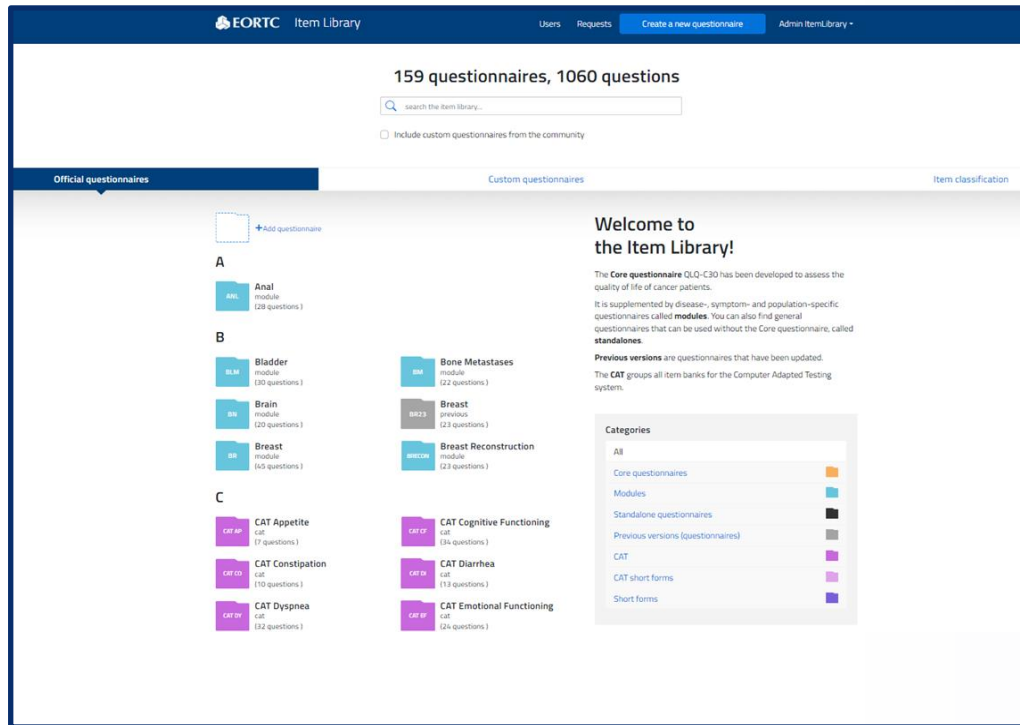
EORTC Item Library

Users Requests Create a new questionnaire Admin ItemLibrary

159 questionnaires, 1060 questions

search the item library...

Include custom questionnaires from the community

Official questionnaires

Custom questionnaires

Item classification

+Add questionnaire

A

ANL
Anal
module
(28 questions )

B

BLM
Bladder
module
(30 questions )

BM
Bone Metastases
module
(22 questions )

BN
Brain
module
(20 questions )

BR23
Breast
previous
(23 questions )

BR
Breast
module
(45 questions )

BRECON
Breast Reconstruction
module
(23 questions )

C

CAT AP
CAT Appetite
cat
(7 questions )

CAT CF
CAT Cognitive Functioning
cat
(34 questions )

CAT CO
CAT Constipation
cat
(10 questions )

CAT DI
CAT Diarrhea
cat
(13 questions )

CAT DY
CAT Dyspnea
cat
(32 questions )

CAT EF
CAT Emotional Functioning
cat
(24 questions )

Welcome to
the Item Library!

The **Core questionnaire** QLQ-C30 has been developed to assess the quality of life of cancer patients.

It is supplemented by disease-, symptom- and population-specific questionnaires called **modules**. You can also find general questionnaires that can be used without the Core questionnaire, called **standalones**.

**Previous versions** are questionnaires that have been updated.

The **CAT** groups all item banks for the Computer Adapted Testing system.

Categories

All
Core questionnaires
Modules
Standalone questionnaires
Previous versions (questionnaires)
CAT
CAT short forms
Short forms